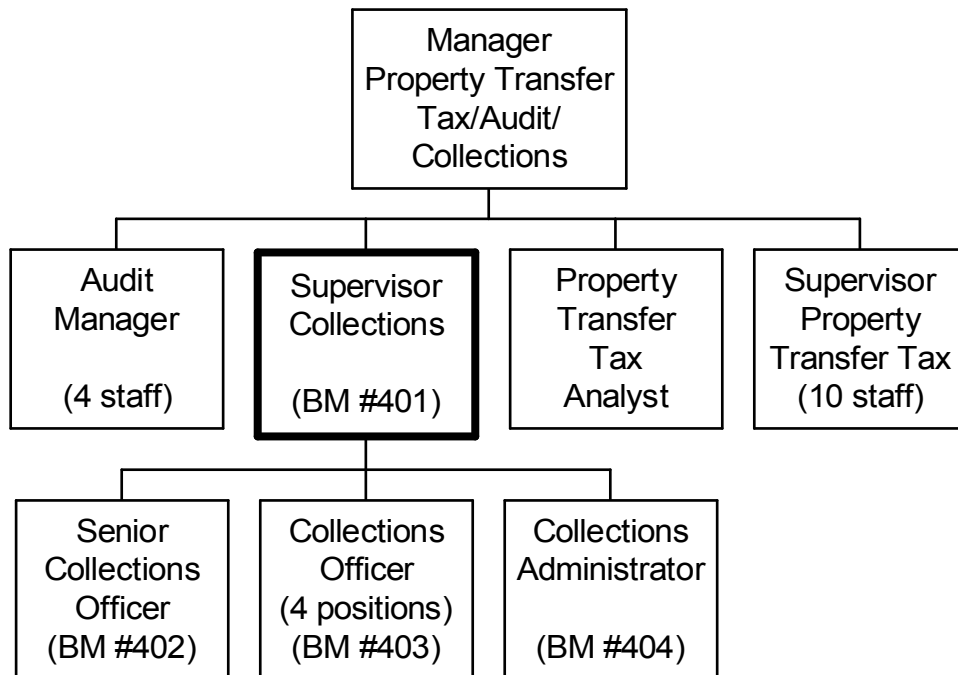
Manager Property Transfer Tax/Audit/ Collections

Audit Manager

(4 staff)

Supervisor Collections

(BM #401)

Property Transfer Tax Analyst

Supervisor Property Transfer Tax (10 staff)

Senior Collections Officer (BM #402)

Collections Officer (4 positions) (BM #403)

Collections Administrator

(BM #404)